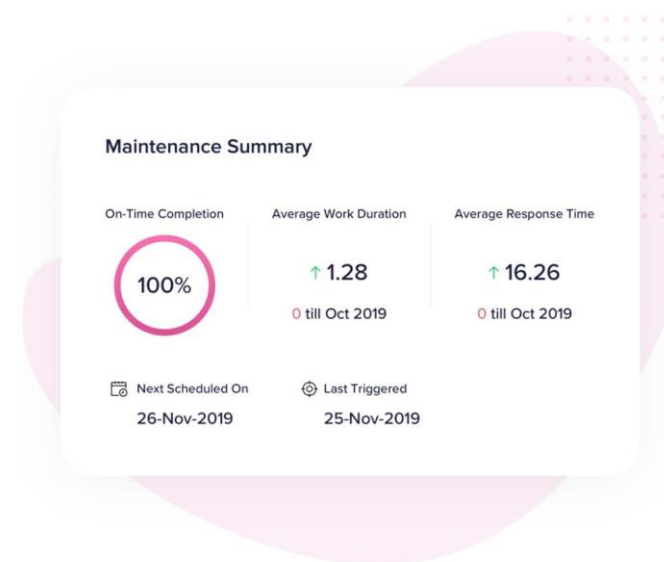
Maintenance Summary

On-Time Completion

100%

Average Work Duration

↑ 1.28

0 till Oct 2019

Average Response Time

↑ 16.26

0 till Oct 2019

Next Scheduled On

26-Nov-2019

Last Triggered

25-Nov-2019